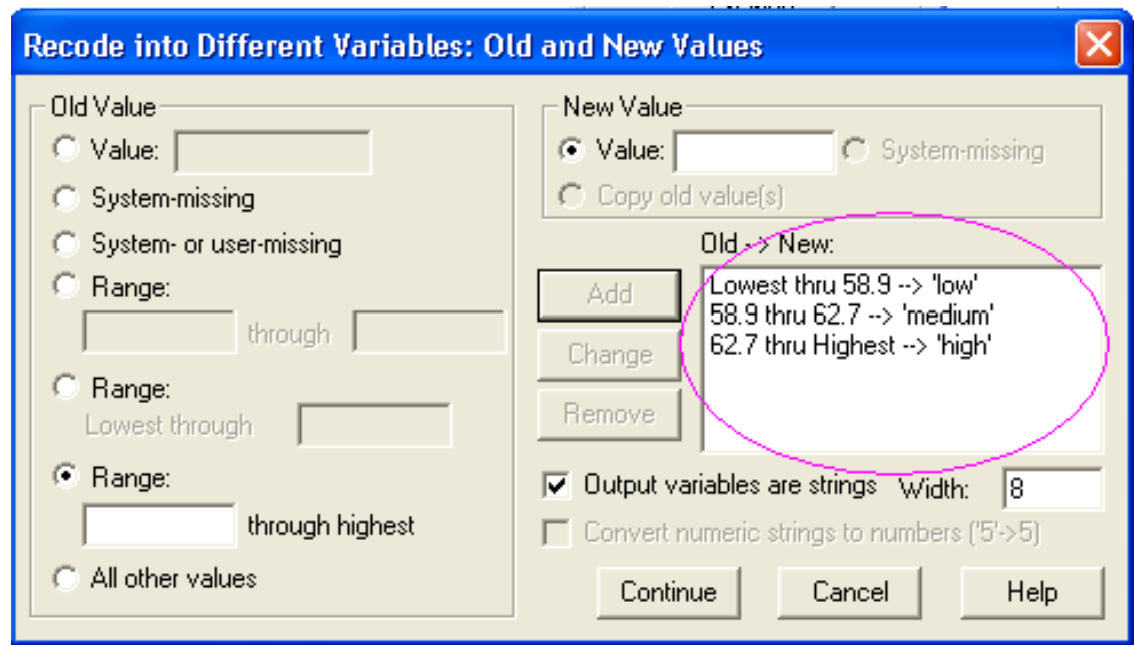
Recode into Different Variables: Old and New Values

Old Value

Value:

System-missing

System- or user-missing

Range:

through

Range:

Lowest through

Range:

through highest

All other values

New Value

Value:

System-missing

Copy old value(s)

Old --> New:

Add

Change

Remove

Lowest thru 58.9 --> 'low'
58.9 thru 62.7 --> 'medium'
62.7 thru Highest --> 'high'

Output variables are strings Width: 8

Convert numeric strings to numbers ('5'->5)

Continue Cancel Help